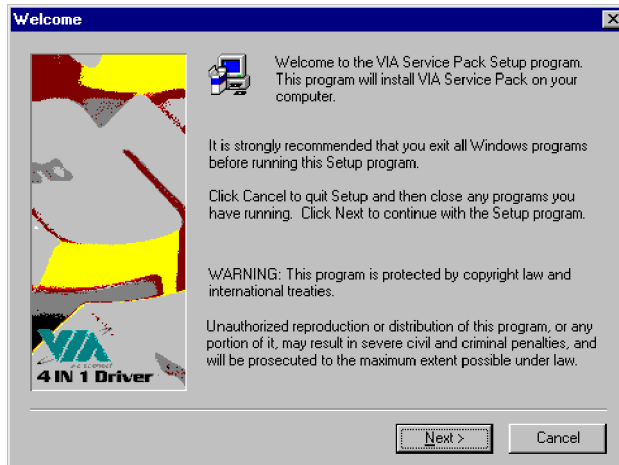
Welcome

Welcome to the VIA Service Pack Setup program. This program will install VIA Service Pack on your computer.

It is strongly recommended that you exit all Windows programs before running this Setup program.

Click Cancel to quit Setup and then close any programs you have running. Click Next to continue with the Setup program.

WARNING: This program is protected by copyright law and international treaties.

Unauthorized reproduction or distribution of this program, or any portion of it, may result in severe civil and criminal penalties, and will be prosecuted to the maximum extent possible under law.

VIA

4 IN 1 Driver

Next >

Cancel